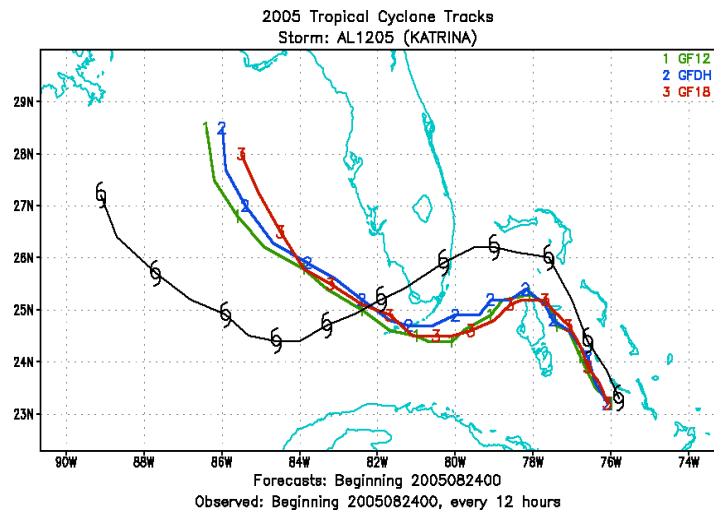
2005 Tropical Cyclone Tracks
Storm: AL1205 (KATRINA)

1 GF12
2 GFDH
3 GF18

29N
28N
27N
26N
25N
24N
23N

90W 88W 86W 84W 82W 80W 78W 76W 74W

Forecasts: Beginning 2005082400
Observed: Beginning 2005082400, every 12 hours